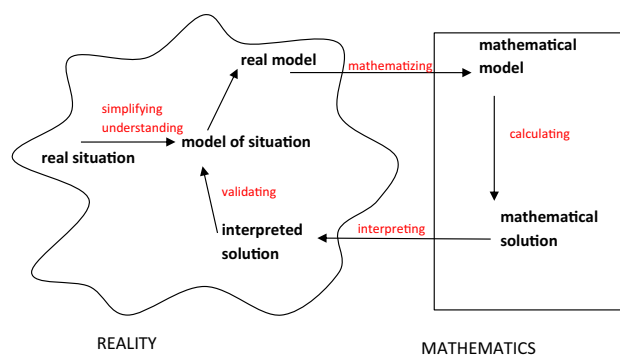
real model

mathematizing

mathematical model

simplifying understanding

real situation

model of situation

calculating

validating

interpreted solution

interpreting

mathematical solution

REALITY

MATHEMATICS